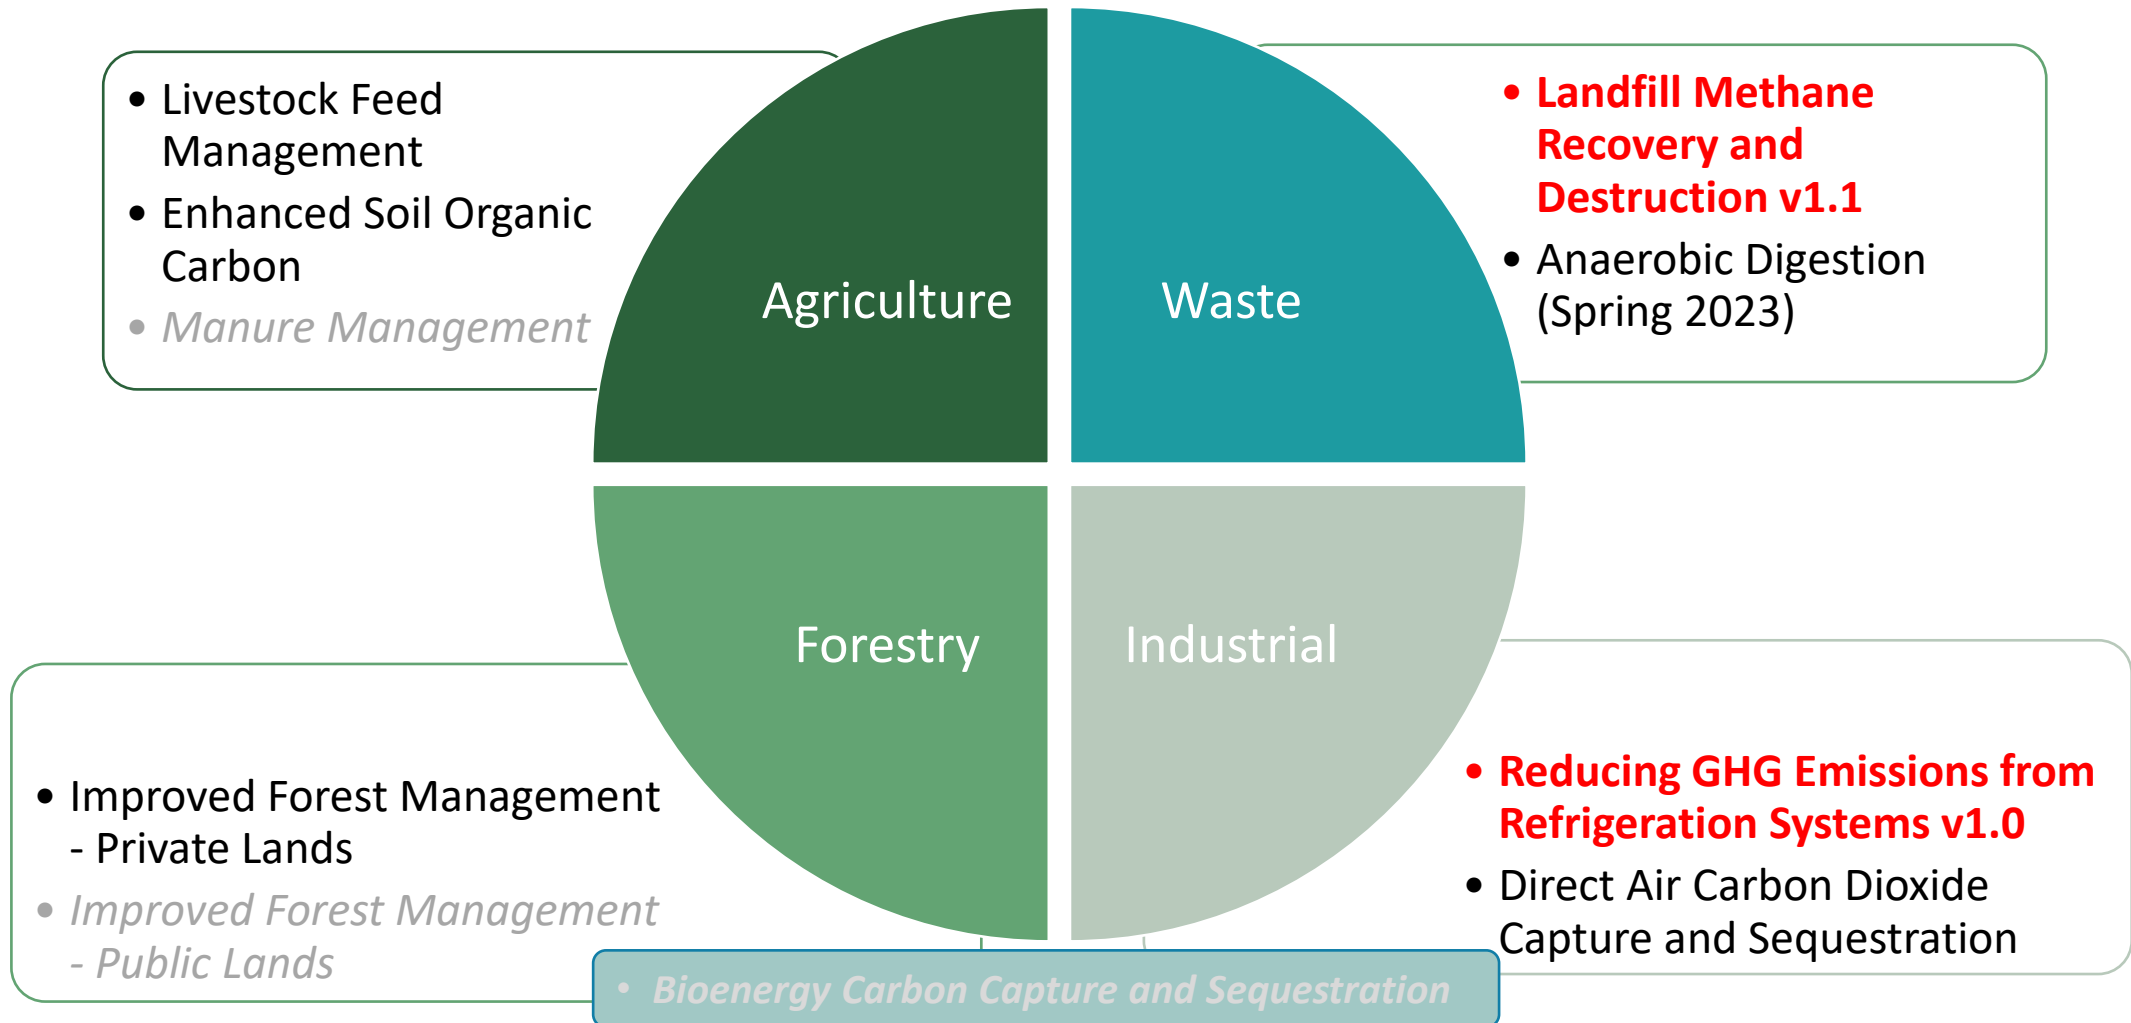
- Livestock Feed Management
- Enhanced Soil Organic Carbon
- Manure Management

Agriculture

Waste

- Landfill Methane Recovery and Destruction v1.1
- Anaerobic Digestion (Spring 2023)

Forestry

Industrial

- Improved Forest Management - Private Lands
- Improved Forest Management - Public Lands

- Reducing GHG Emissions from Refrigeration Systems v1.0
- Direct Air Carbon Dioxide Capture and Sequestration

- Bioenergy Carbon Capture and Sequestration